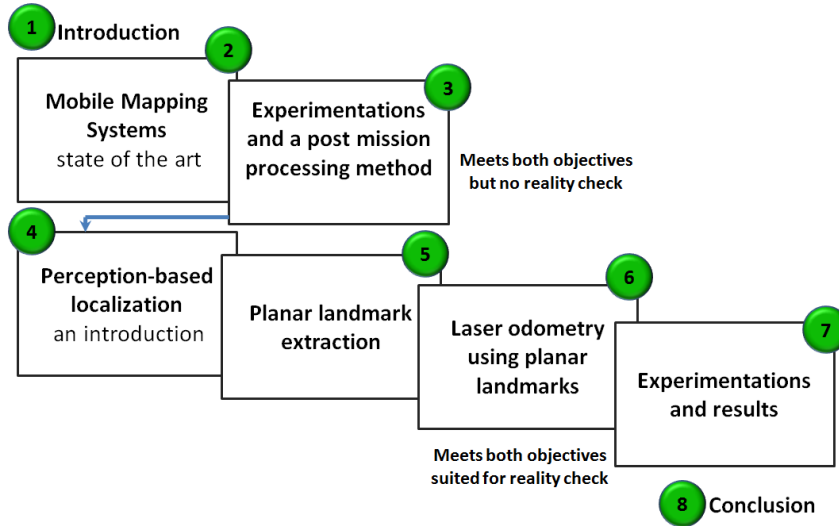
1 Introduction

2

Mobile Mapping Systems
state of the art

3

Experimentations and a post mission processing method

Meets both objectives
but no reality check

4

Perception-based localization
an introduction

5

Planar landmark extraction

6

Laser odometry using planar landmarks

7

Experimentations and results

Meets both objectives
suited for reality check

8 Conclusion